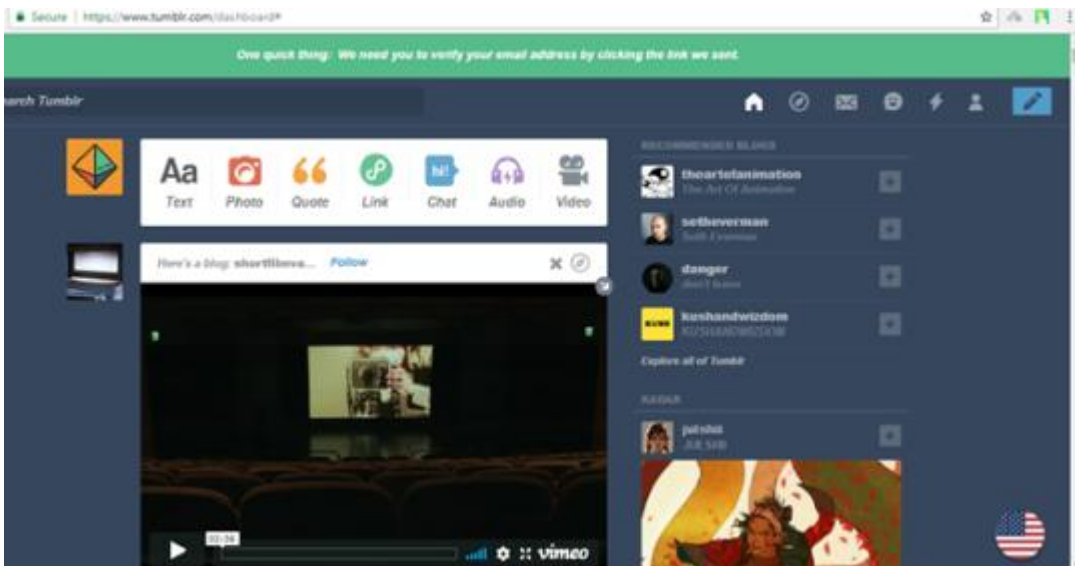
Secure | https://www.tumblr.com/dashboard

One quick thing: We need you to verify your email address by clicking the link we sent.

earch Tumblr

Aa Text
Photo
Quote
Link
Chat
Audio
Video

Here's a blog: shortfilmsva... Follow

02:34

vimeo

RECOMMENDED BLOGS

theartofanimation
The Art Of Animation

setheverman
Seth Everman

danger
don't know

kushandwizdom
KUSHANDWIZDOM

Explore all of Tumblr

RADAR

juishi
JUI SHI